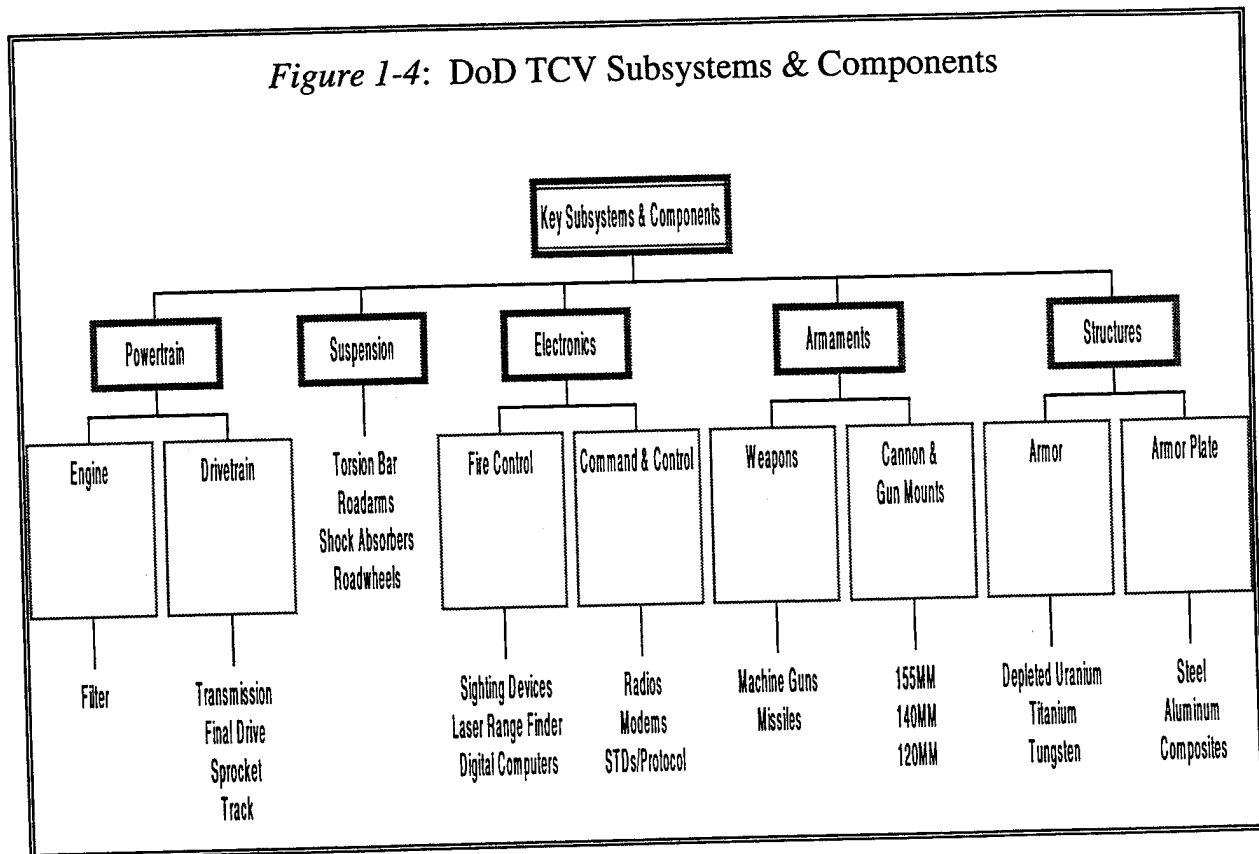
*Figure 1-4*: DoD TCV Subsystems & Components

Key Subsystems & Components

Powertrain

Engine

Filter

Drivetrain

Transmission
Final Drive
Sprocket
Track

Suspension

Torsion Bar
Roadarms
Shock Absorbers
Roadwheels

Electronics

Fire Control

Sighting Devices
Laser Range Finder
Digital Computers

Command & Control

Radios
Modems
STDs/Protocol

Armaments

Weapons

Machine Guns
Missiles

Cannon & Gun Mounts

155MM
140MM
120MM

Structures

Armor

Depleted Uranium
Titanium
Tungsten

Armor Plate

Steel
Aluminum
Composites